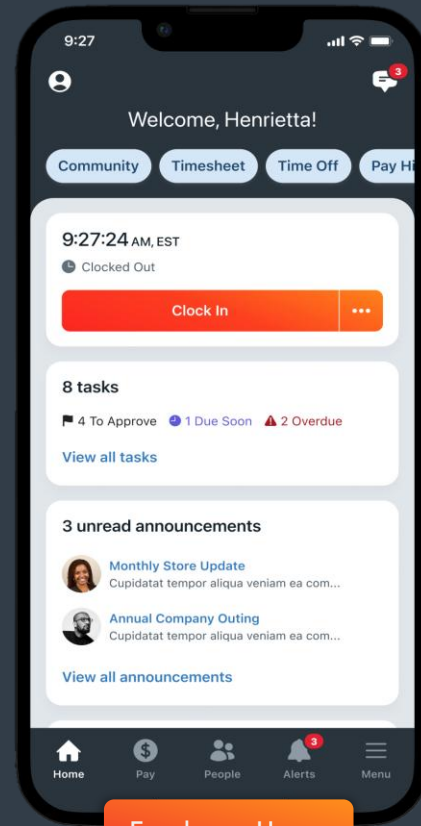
9:27

3

Welcome, Henrietta!

Community Timesheet Time Off Pay Hi

9:27:24 AM, EST

Clocked Out

Clock In

8 tasks

4 To Approve 1 Due Soon 2 Overdue

View all tasks

3 unread announcements

Monthly Store Update
Cupidatat tempor aliqua veniam ea com...

Annual Company Outing
Cupidatat tempor aliqua veniam ea com...

View all announcements

Home Pay People 3 Alerts Menu

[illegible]